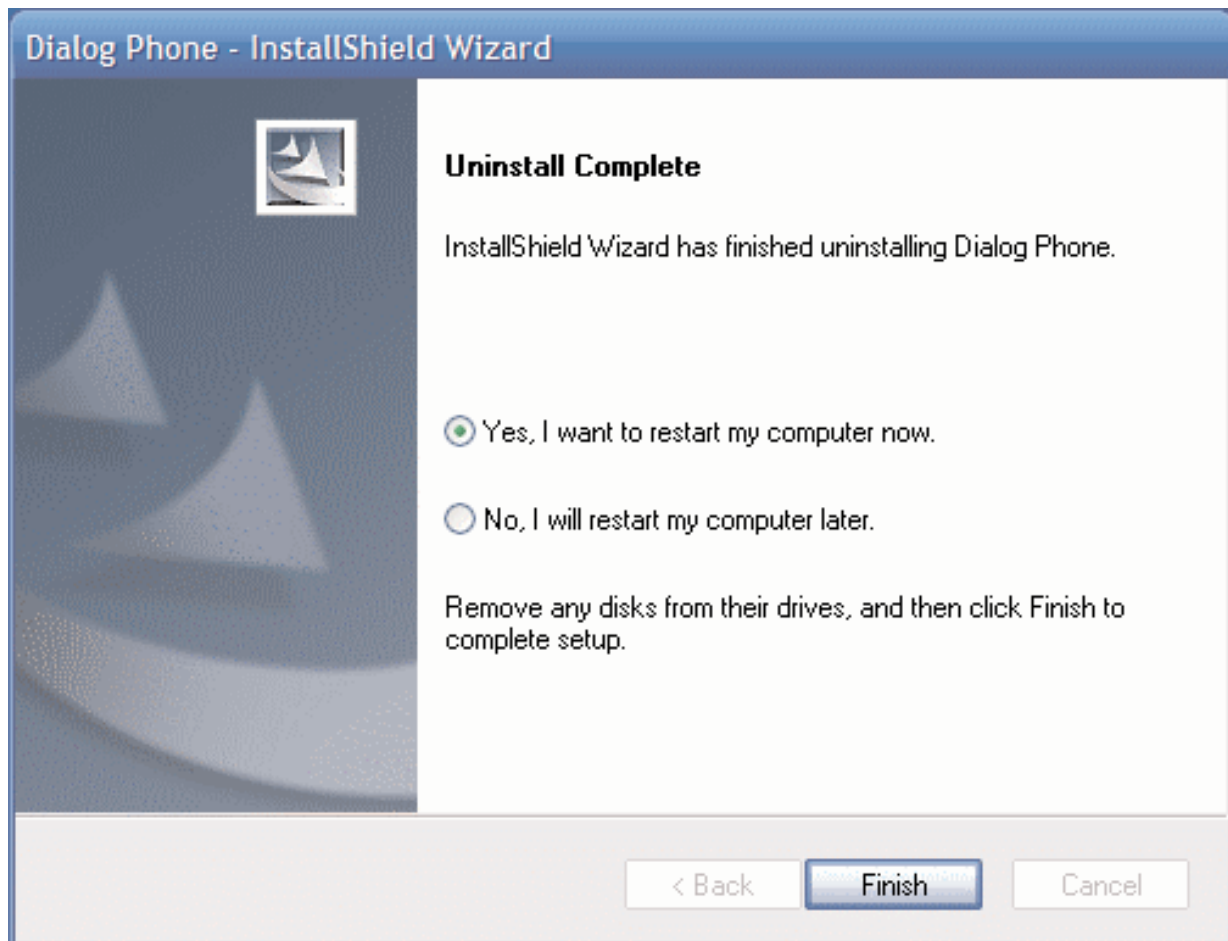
Dialog Phone - InstallShield Wizard

Uninstall Complete

InstallShield Wizard has finished uninstalling Dialog Phone.

Yes, I want to restart my computer now.

No, I will restart my computer later.

Remove any disks from their drives, and then click Finish to complete setup.

< Back

Finish

Cancel